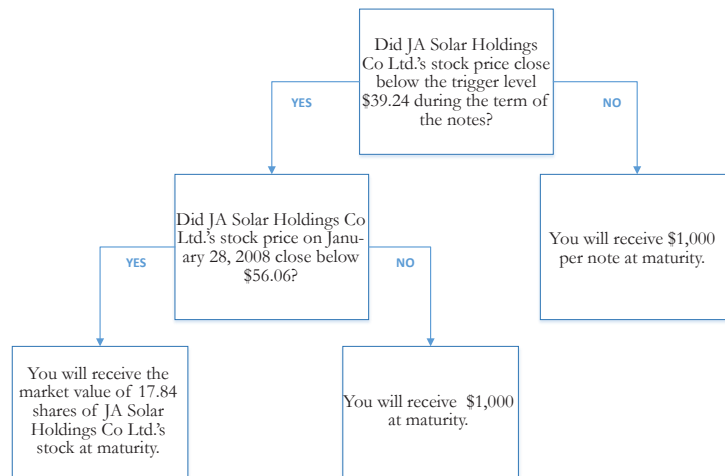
Did JA Solar Holdings Co Ltd.'s stock price close below the trigger level \$39.24 during the term of the notes?

YES

NO

Did JA Solar Holdings Co Ltd.'s stock price on January 28, 2008 close below \$56.06?

You will receive \$1,000 per note at maturity.

YES

NO

You will receive the market value of 17.84 shares of JA Solar Holdings Co Ltd.'s stock at maturity.

You will receive \$1,000 at maturity.